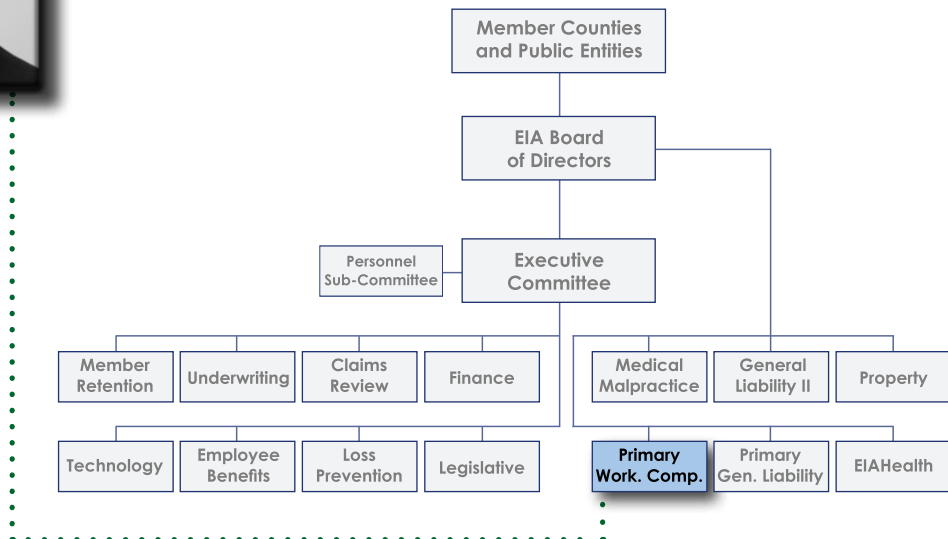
Member Counties and Public Entities

EIA Board of Directors

Personnel Sub-Committee

Executive Committee

Member Retention

Underwriting

Claims Review

Finance

Medical Malpractice

General Liability II

Property

Technology

Employee Benefits

Loss Prevention

Legislative

Primary Work. Comp.

Primary Gen. Liability

EIAHealth